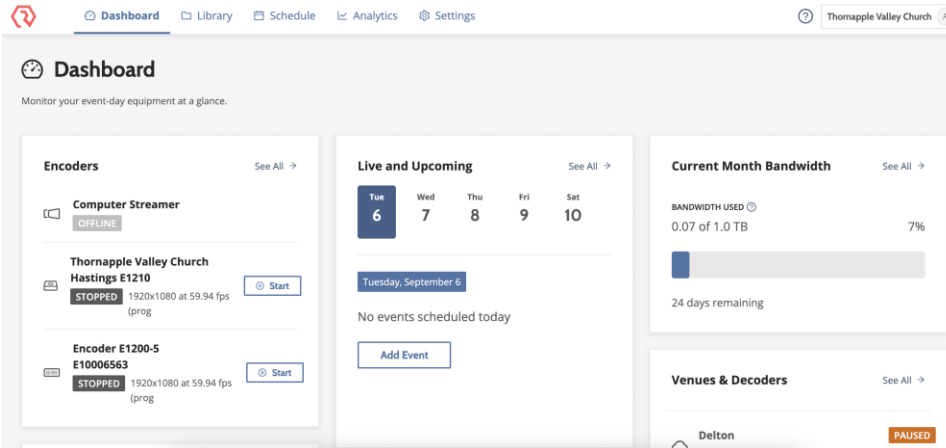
Dashboard Library Schedule Analytics Settings

Thornapple Valley Church

Dashboard

Monitor your event-day equipment at a glance.

Encoders

See All →

Computer Streamer
OFFLINE

Thornapple Valley Church Hastings E1210
STOPPED 1920x1080 at 59.94 fps (prog
Start

Encoder E1200-5 E10006563
STOPPED 1920x1080 at 59.94 fps (prog
Start

Live and Upcoming

See All →

| Tue | Wed | Thu | Fri | Sat |
|---|---|---|---|---|
| 6 | 7 | 8 | 9 | 10 |

Tuesday, September 6

No events scheduled today

Add Event

Current Month Bandwidth

See All →

BANDWIDTH USED

0.07 of 1.0 TB

7%

24 days remaining

Venues & Decoders

See All →

Delton

PAUSED